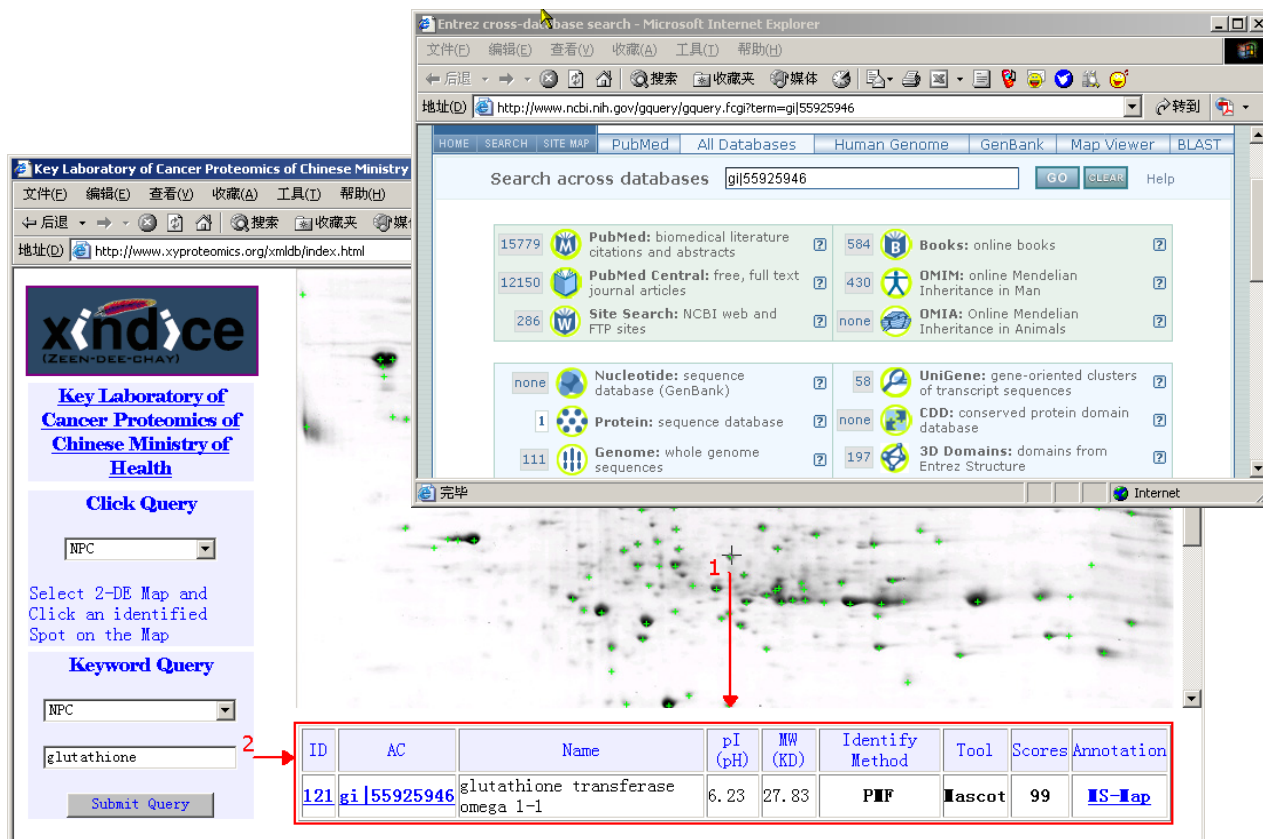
Entrez cross-database search - Microsoft Internet Explorer

文件(F) 编辑(E) 查看(V) 收藏(A) 工具(T) 帮助(H)

后退 搜索 收藏夹 媒体

地址(D) http://www.ncbi.nih.gov/gquery/gquery.fcgi?term=gi|55925946 转到

HOME SEARCH SITE MAP PubMed All Databases Human Genome GenBank Map Viewer BLAST

Search across databases gi|55925946 GO CLEAR Help

15779 PubMed: biomedical literature citations and abstracts

584 Books: online books

12150 PubMed Central: free, full text journal articles

430 OMIM: online Mendelian Inheritance in Man

286 Site Search: NCBI web and FTP sites

none OMIA: Online Mendelian Inheritance in Animals

none Nucleotide: sequence database (GenBank)

58 UniGene: gene-oriented clusters of transcript sequences

1 Protein: sequence database

none CDD: conserved protein domain database

111 Genome: whole genome sequences

197 3D Domains: domains from Entrez Structure

完毕 Internet

Key Laboratory of Cancer Proteomics of Chinese Ministry

文件(F) 编辑(E) 查看(V) 收藏(A) 工具(T) 帮助(H)

后退 搜索 收藏夹 媒

地址(D) http://www.xyproteomics.org/xmldb/index.html

xindice (ZEEN-DEE-CHAY)

Key Laboratory of Cancer Proteomics of Chinese Ministry of Health

Click Query

NPC

Select 2-DE Map and Click an identified Spot on the Map

Keyword Query

NPC

glutathione

Submit Query

1

2

| ID | AC | Name | pI (pH) | MW (KD) | Identify Method | Tool | Scores | Annotation |
|---|---|---|---|---|---|---|---|---|
| 121 | gi\|55925946 | glutathione transferase omega 1-1 | 6.23 | 27.83 | PMF | Mascot | 99 | MS-Map |